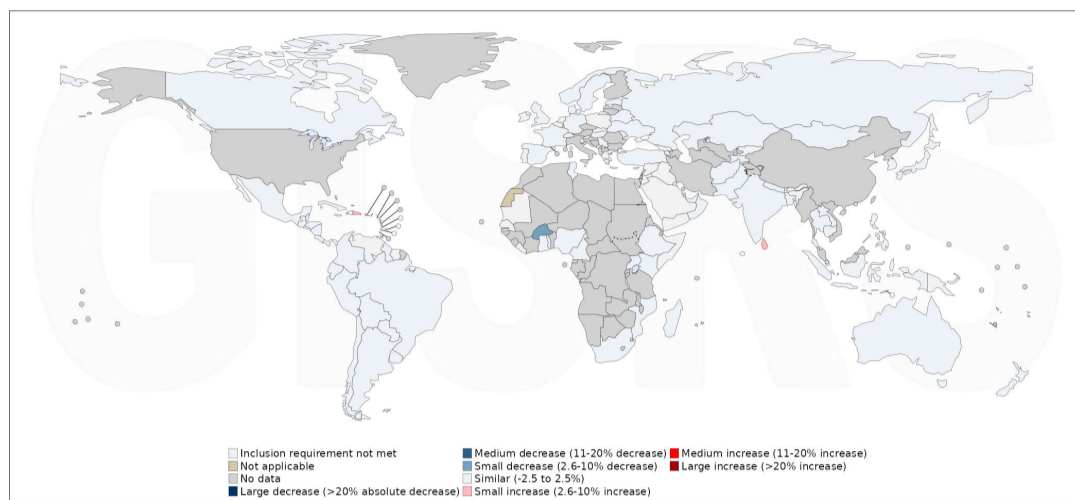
GISRS

Inclusion requirement not met
Not applicable
No data
Large decrease (>20% absolute decrease)
Medium decrease (11-20% decrease)
Small decrease (2.6-10% decrease)
Similar (-2.5 to 2.5%)
Small increase (2.6-10% increase)
Medium increase (11-20% increase)
Large increase (>20% increase)